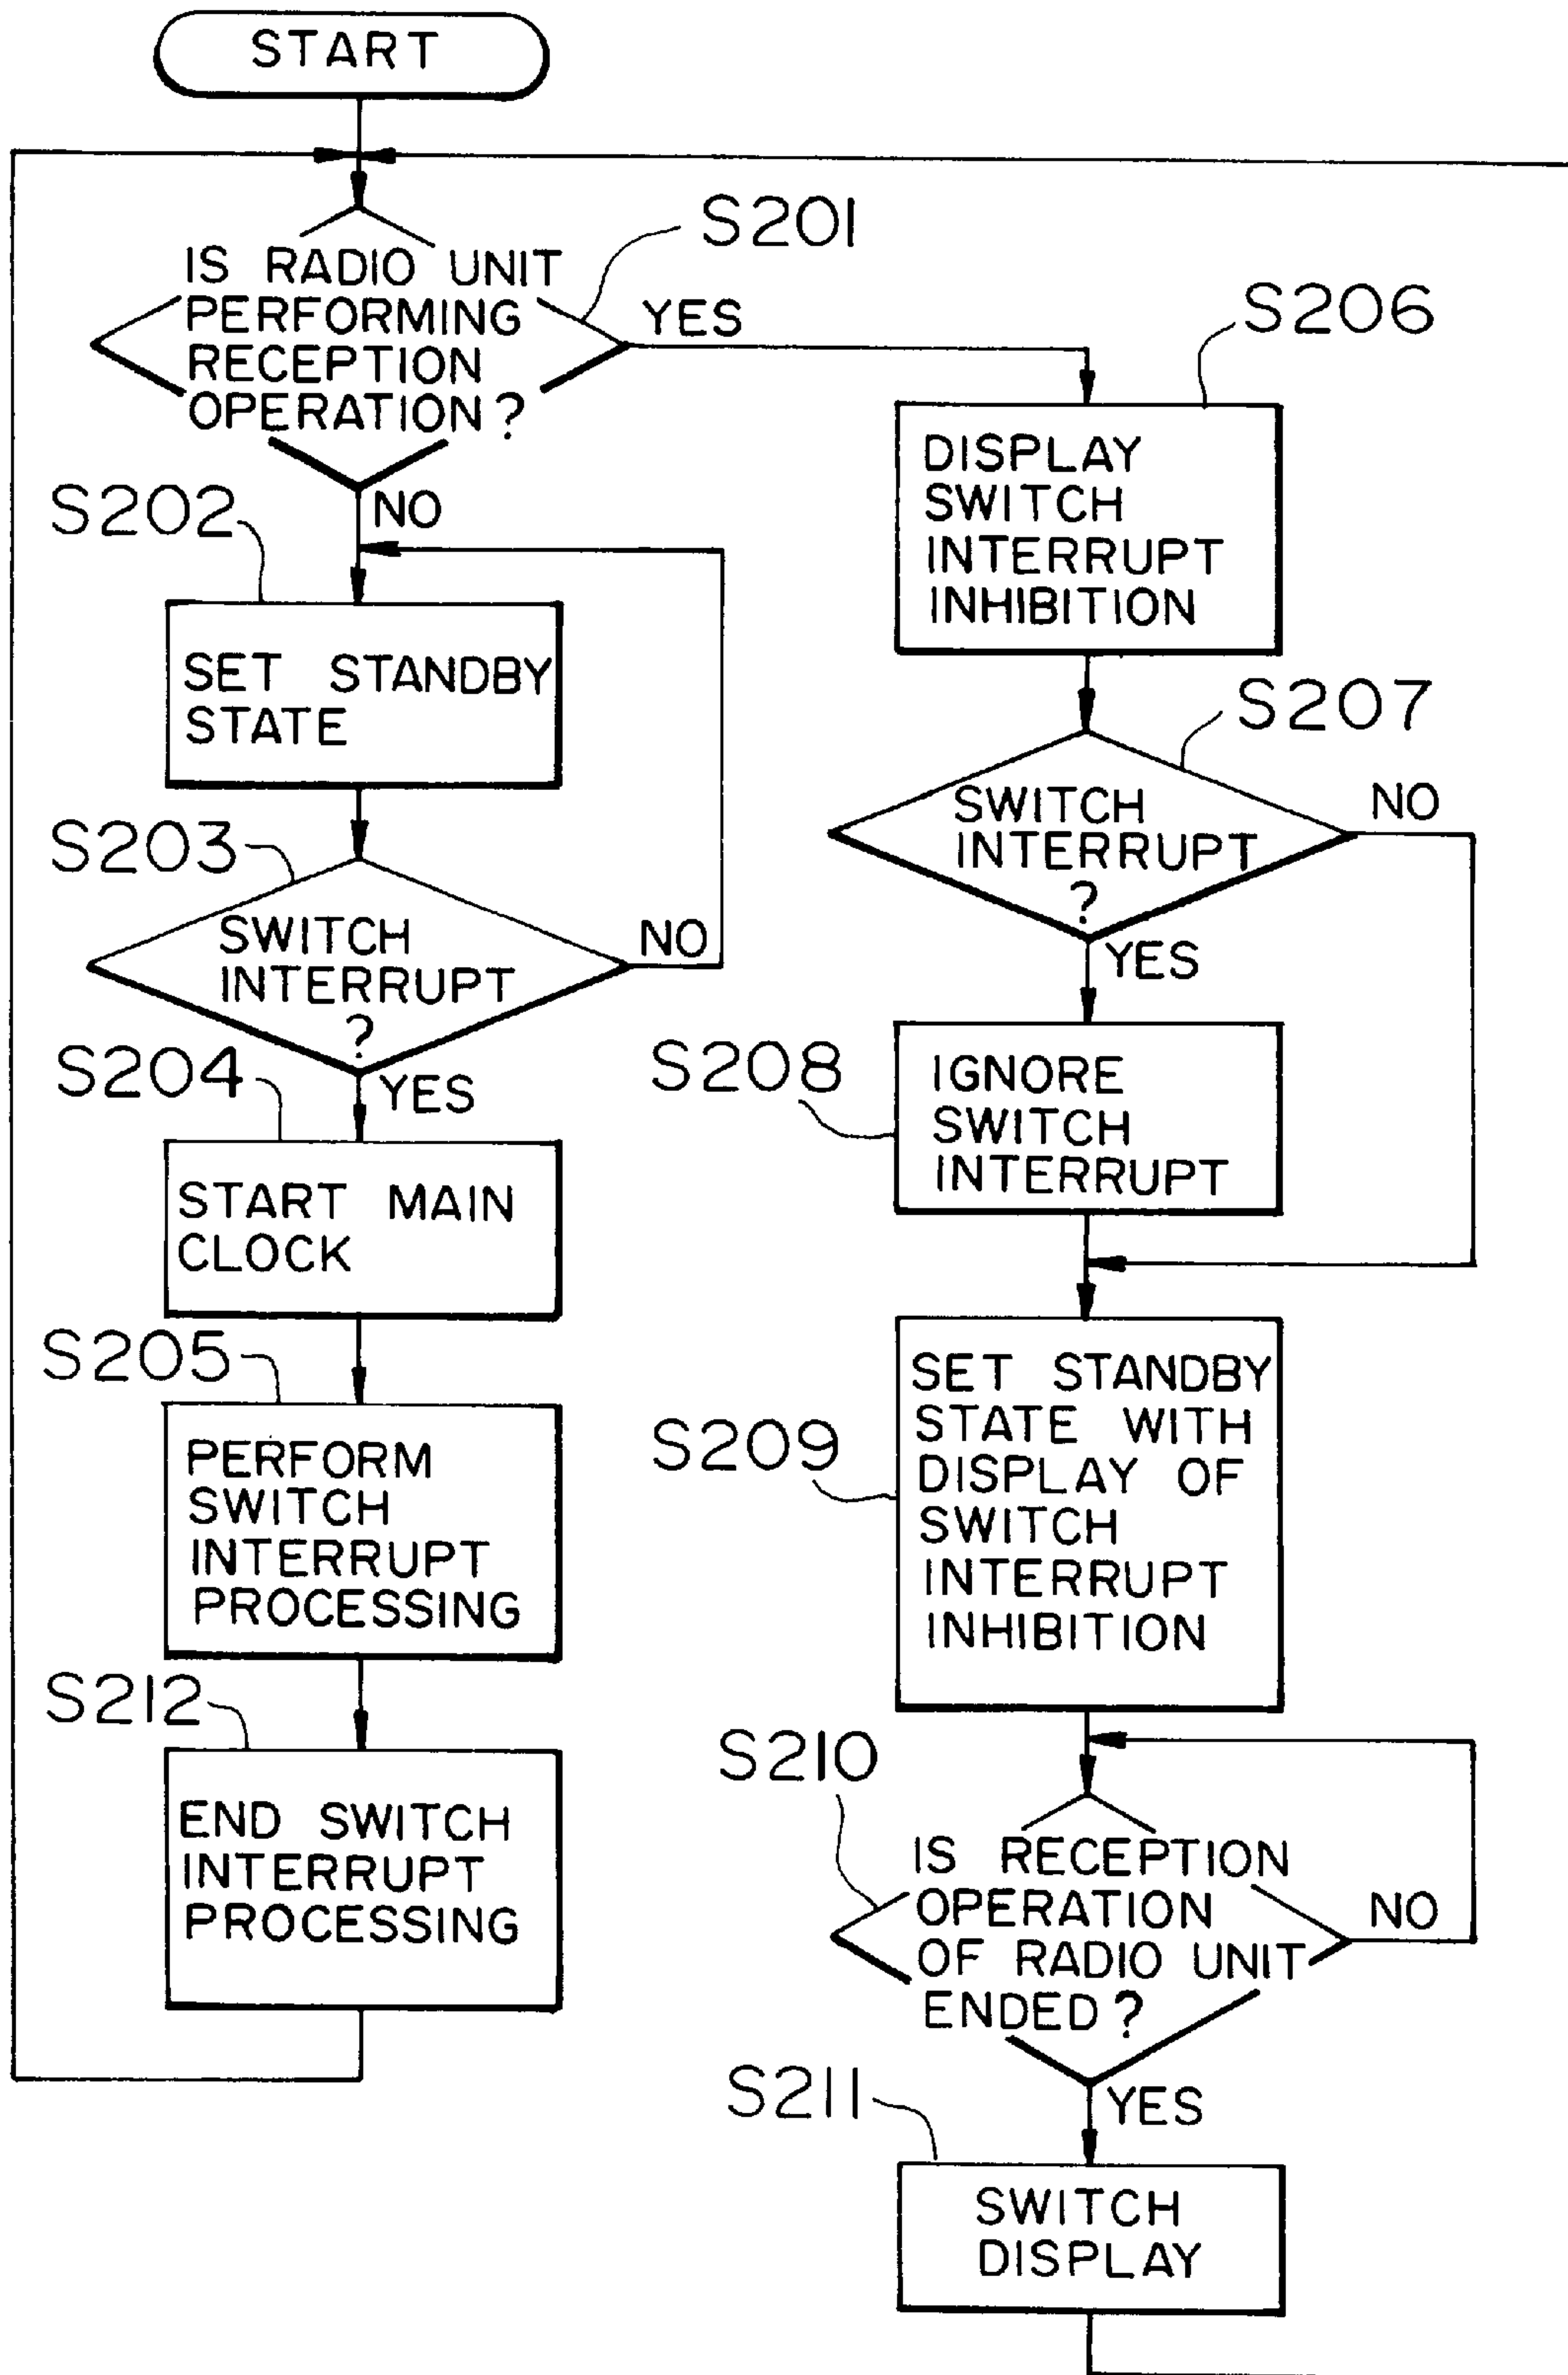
START

S201
IS RADIO UNIT PERFORMING RECEPTION OPERATION?
YES
NO

S202
SET STANDBY STATE

S203
SWITCH INTERRUPT ?
NO
YES

S204
START MAIN CLOCK

S205
PERFORM SWITCH INTERRUPT PROCESSING

S212
END SWITCH INTERRUPT PROCESSING

S206
DISPLAY SWITCH INTERRUPT INHIBITION

S207
SWITCH INTERRUPT ?
NO
YES

S208
IGNORE SWITCH INTERRUPT

S209
SET STANDBY STATE WITH DISPLAY OF SWITCH INTERRUPT INHIBITION

S210
IS RECEPTION OPERATION OF RADIO UNIT ENDED?
NO
YES

S211
SWITCH DISPLAY